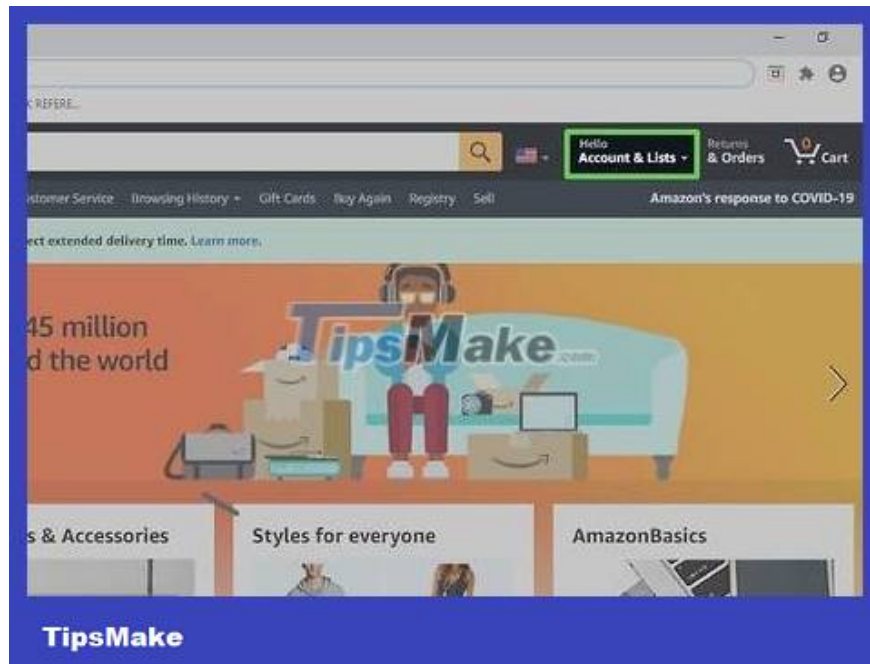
K REFERE...

Hello
Account & Lists

Returns
& Orders

0
Cart

stomer Service Browsing History Gift Cards Buy Again Registry Sell

Amazon's response to COVID-19

ect extended delivery time. Learn more.

45 million
d the world

TipsMake.com

s & Accessories

Styles for everyone

AmazonBasics

TipsMake